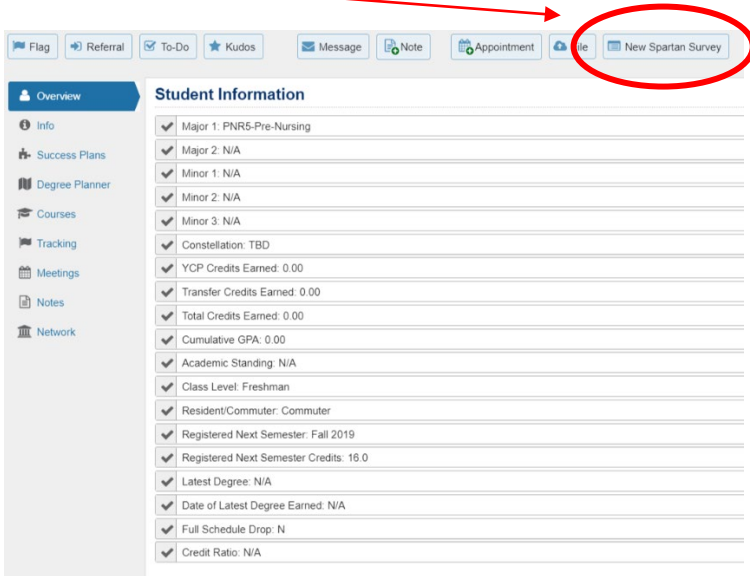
Flag Referral To-Do Kudos Message Note Appointment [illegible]ile New Spartan Survey

Overview
Info
Success Plans
Degree Planner
Courses
Tracking
Meetings
Notes
Network

Student Information

Major 1: PNR5-Pre-Nursing
Major 2: N/A
Minor 1: N/A
Minor 2: N/A
Minor 3: N/A
Constellation: TBD
YCP Credits Earned: 0.00
Transfer Credits Earned: 0.00
Total Credits Earned: 0.00
Cumulative GPA: 0.00
Academic Standing: N/A
Class Level: Freshman
Resident/Commuter: Commuter
Registered Next Semester: Fall 2019
Registered Next Semester Credits: 16.0
Latest Degree: N/A
Date of Latest Degree Earned: N/A
Full Schedule Drop: N
Credit Ratio: N/A